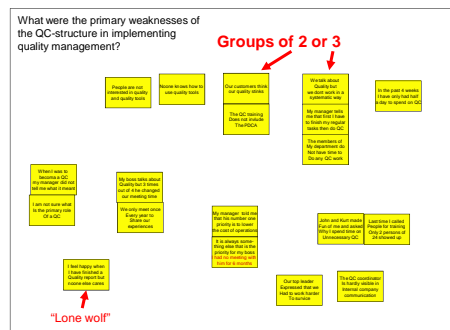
What were the primary weaknesses of the QC-structure in implementing quality management?

Groups of 2 or 3

People are not interested in quality and quality tools

Noone knows how to use quality tools

Our customers think our quality stinks

The QC training Does not include The PDCA

We talk about Quality but we dont work in a systematic way

My manager tells me that first I have to finish my regular tasks then do QC

The members of My department do Not have time to Do any QC work

In the past 4 weeks I have only had half a day to spend on QC

When I was to become a QC my manager did not tell me what it meant

I am not sure what is the primary role Of a QC

My boss talks about Quality but 3 times out of 4 he changed our meeting time

We only meet once Every year to Share our experiences

My manager told me that his number one priority is to lower the cost of operations

It is always something else that is the priority for my boss Had no meeting with him for 6 months

John and Kurt made Fun of me and asked Why I spend time on Unnecessary QC

Last time I called People for training Only 2 persons of 24 showed up

I feel happy when I have finished a Quality report but noone else cares

Our top leader Expressed that we Had to work harder To survice

The QC coordinator is hardly visible in internal company communication

"Lone wolf"